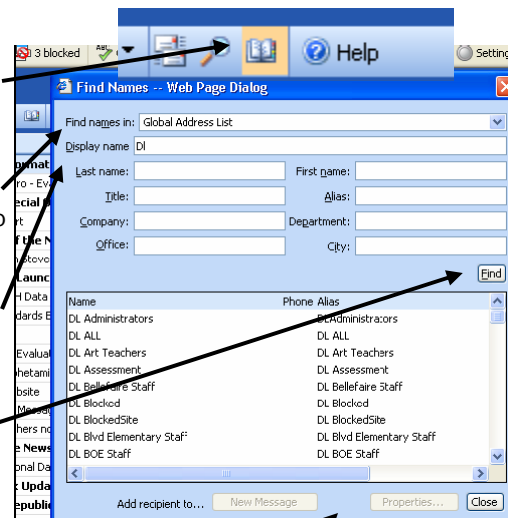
3 blocked

Help

Settin

Find Names -- Web Page Dialog

Find names in: Global Address List

Display name DL

Last name:

First name:

Title:

Alias:

Company:

Department:

Office:

City:

Find

| Name | Phone | Alias |
|---|---|---|
| DL Administrators | | DLAdministrators |
| DL ALL | | DL ALL |
| DL Art Teachers | | DL Art Teachers |
| DL Assessment | | DL Assessment |
| DL Bellefaire Staff | | DL Bellefaire Staff |
| DL Blocked | | DL Blocked |
| DL BlockedSite | | DL BlockedSite |
| DL Blvd Elementary Staff | | DL Blvd Elementary Staff |
| DL BOE Staff | | DL BOE Staff |

Add recipient to...

New Message

Properties...

Close

rmat
ro - Ev
ecial
rt
f the N
otovo
Launc
H Data
dards E
Evalua
hetami
bsite
Messa
hers n
e News
onal Da
Upda
epubli